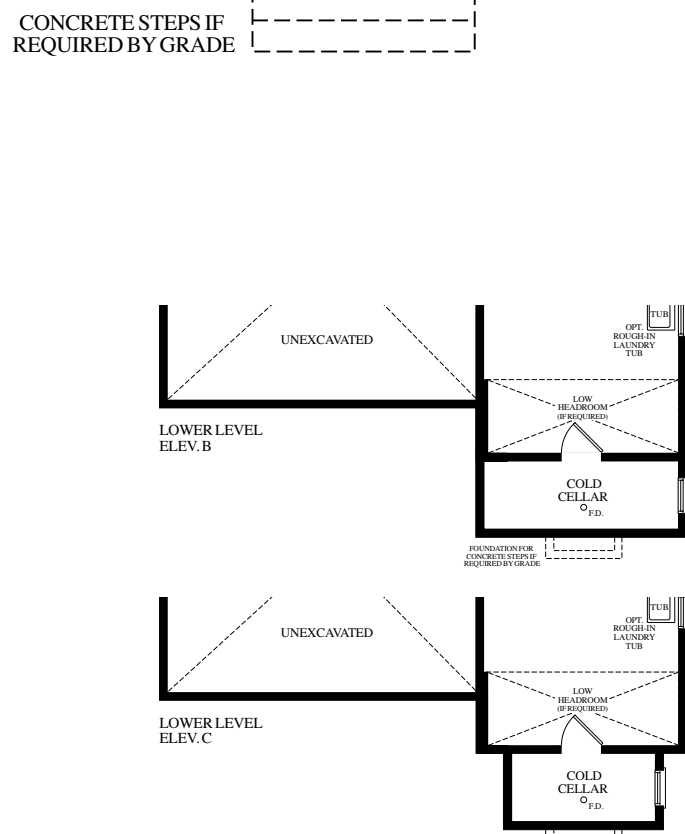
CONCRETE STEPS IF REQUIRED BY GRADE

UNEXCAVATED

TUB

OPT. ROUGH-IN LAUNDRY TUB

LOW HEADROOM (IF REQUIRED)

LOWER LEVEL ELEV. B

COLD CELLAR

F.D.

FOUNDATION FOR CONCRETE STEPS IF REQUIRED BY GRADE

UNEXCAVATED

TUB

OPT. ROUGH-IN LAUNDRY TUB

LOW HEADROOM (IF REQUIRED)

LOWER LEVEL ELEV. C

COLD CELLAR

F.D.